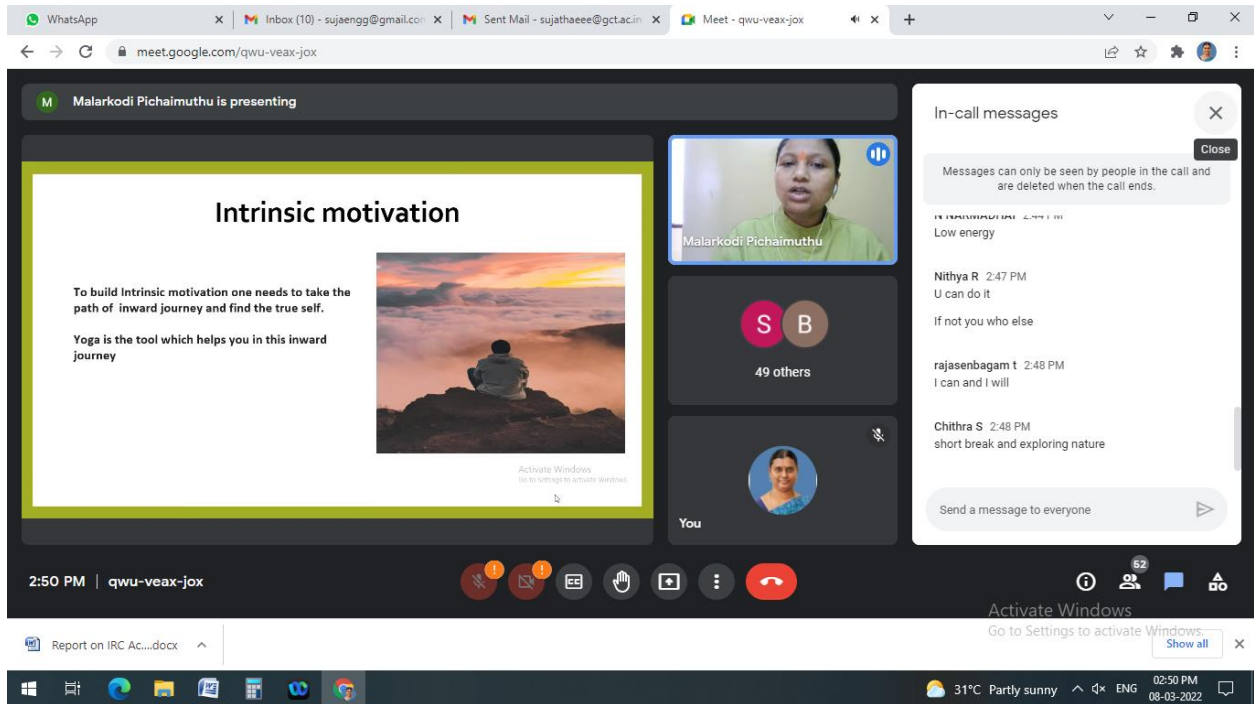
WhatsApp
Inbox (10) - sujaengg@gmail.com
Sent Mail - sujathaeee@gct.ac.in
Meet - qwu-veax-jox

meet.google.com/qwu-veax-jox

M Malarkodi Pichaimuthu is presenting

Intrinsic motivation

To build Intrinsic motivation one needs to take the path of inward journey and find the true self.

Yoga is the tool which helps you in this inward journey

Activate Windows
Go to Settings to activate Windows.

Malarkodi Pichaimuthu

S B
49 others

You

In-call messages
Close

Messages can only be seen by people in the call and are deleted when the call ends.

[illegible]
Low energy

Nithya R 2:47 PM
U can do it

If not you who else

rajasenbagam t 2:48 PM
I can and I will

Chithra S 2:48 PM
short break and exploring nature

Send a message to everyone

2:50 PM | qwu-veax-jox

52

Activate Windows
Go to Settings to activate Windows.

Report on IRC Ac....docx
Show all

31°C Partly sunny ENG 02:50 PM 08-03-2022